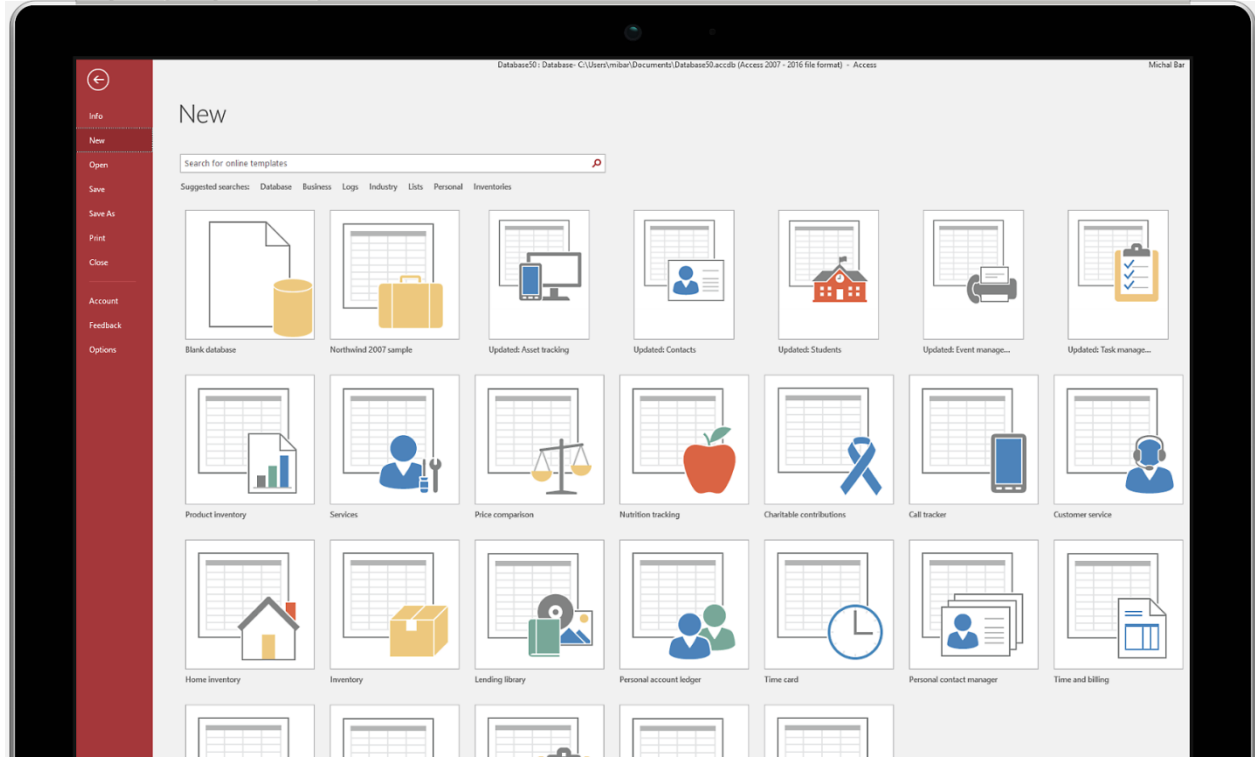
Database50 : Database- C:\Users\mibar\Documents\Database50.accdb (Access 2007 - 2016 file format) - Access

Michal Bar

Info
New
Open
Save
Save As
Print
Close
Account
Feedback
Options

New

Search for online templates

Suggested searches: Database Business Logs Industry Lists Personal Inventories

Blank database
Northwind 2007 sample
Updated: Asset tracking
Updated: Contacts
Updated: Students
Updated: Event manage...
Updated: Task manage...
Product inventory
Services
Price comparison
Nutrition tracking
Charitable contributions
Call tracker
Customer service
Home inventory
Inventory
Lending library
Personal account ledger
Time card
Personal contact manager
Time and billing